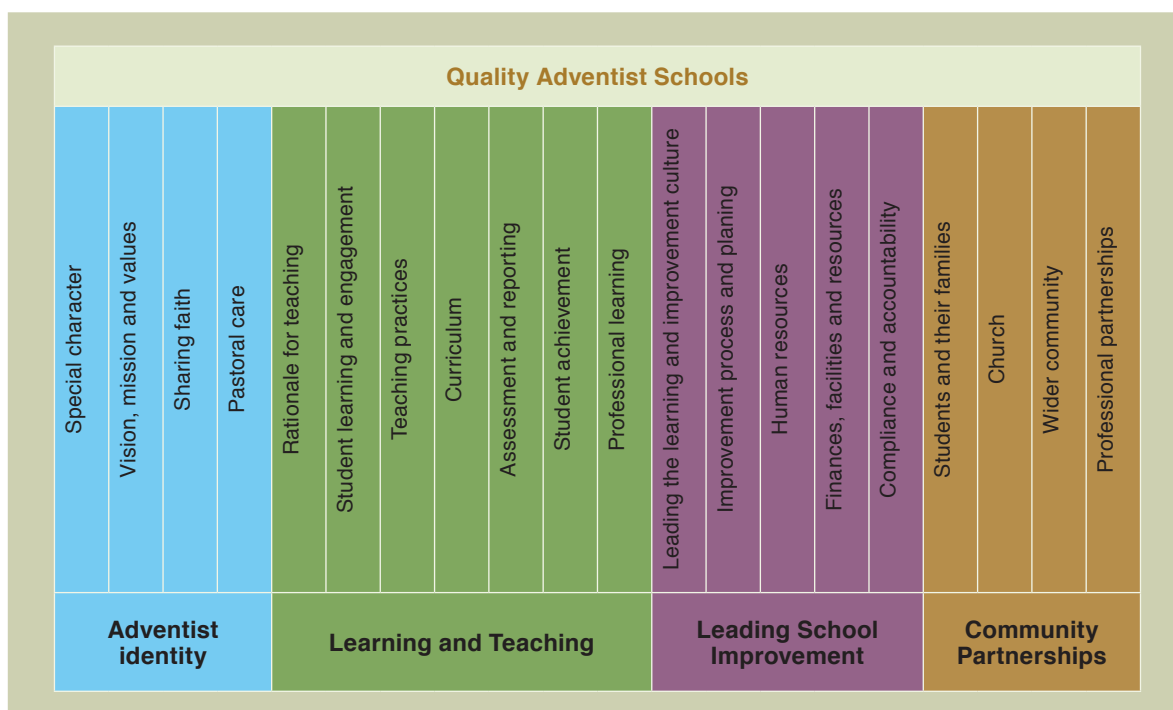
Quality Adventist Schools

Special character
Vision, mission and values
Sharing faith
Pastoral care

Rationale for teaching
Student learning and engagement
Teaching practices
Curriculum
Assessment and reporting
Student achievement
Professional learning

Leading the learning and improvement culture
Improvement process and planing
Human resources
Finances, facilities and resources
Compliance and accountability

Students and their families
Church
Wider community
Professional partnerships

Adventist identity

Learning and Teaching

Leading School Improvement

Community Partnerships